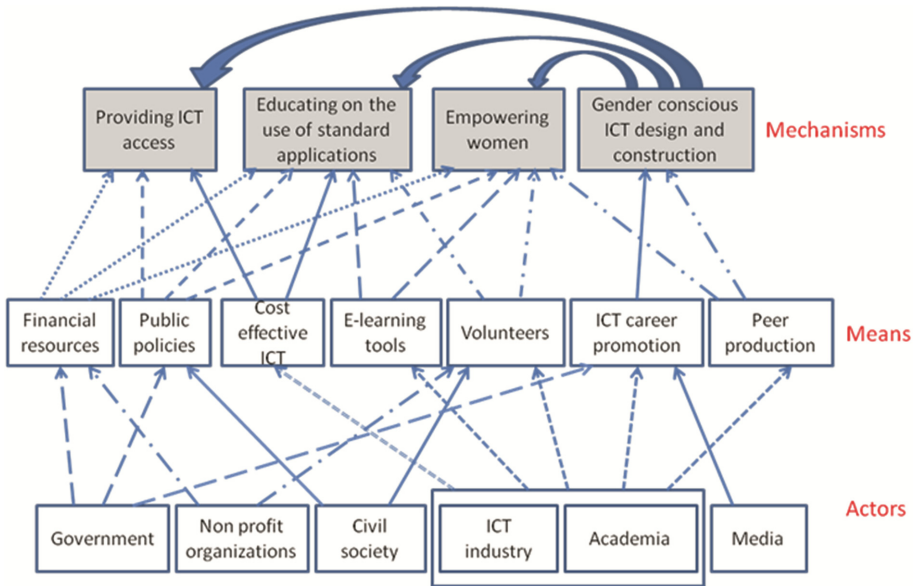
Providing ICT access

Educating on the use of standard applications

Empowering women

Gender conscious ICT design and construction

Mechanisms

Financial resources

Public policies

Cost effective ICT

E-learning tools

Volunteers

ICT career promotion

Peer production

Means

Government

Non profit organizations

Civil society

ICT industry

Academia

Media

Actors